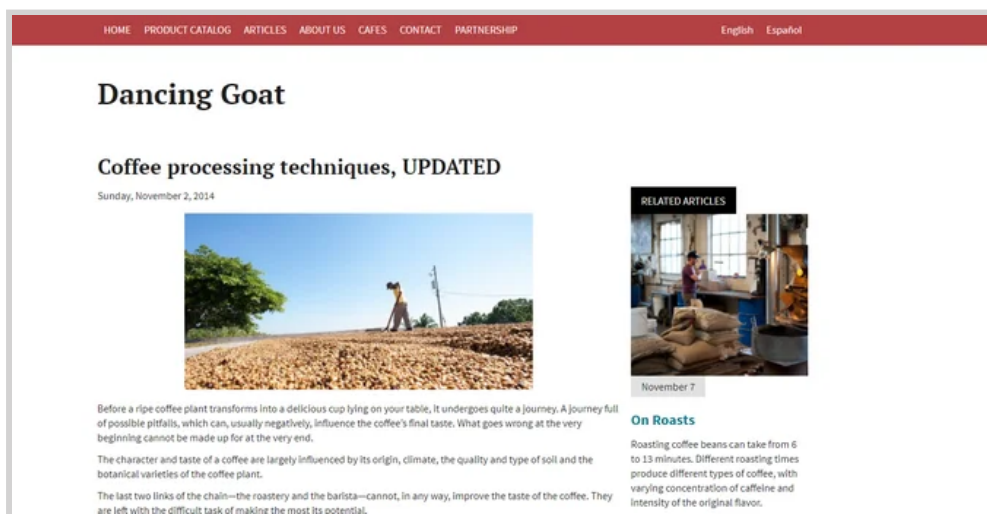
HOME PRODUCT CATALOG ARTICLES ABOUT US CAFES CONTACT PARTNERSHIP English Español

Dancing Goat

Coffee processing techniques, UPDATED

Sunday, November 2, 2014

Before a ripe coffee plant transforms into a delicious cup lying on your table, it undergoes quite a journey. A journey full of possible pitfalls, which can, usually negatively, influence the coffee's final taste. What goes wrong at the very beginning cannot be made up for at the very end.

The character and taste of a coffee are largely influenced by its origin, climate, the quality and type of soil and the botanical varieties of the coffee plant.

The last two links of the chain—the roastery and the barista—cannot, in any way, improve the taste of the coffee. They are left with the difficult task of making the most its potential.

RELATED ARTICLES

November 7

On Roasts

Roasting coffee beans can take from 6 to 13 minutes. Different roasting times produce different types of coffee, with varying concentration of caffeine and intensity of the original flavor.